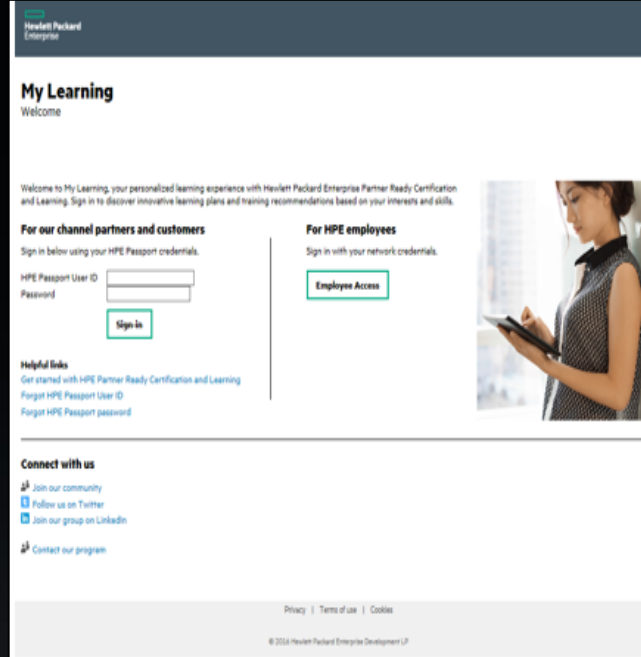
Hewlett Packard Enterprise

My Learning
Welcome

Welcome to My Learning, your personalized learning experience with Hewlett Packard Enterprise Partner Ready Certification and Learning. Sign in to discover innovative learning plans and training recommendations based on your interests and skills.

For our channel partners and customers

Sign in below using your HPE Passport credentials.

HPE Passport User ID
Password

Sign-in

Helpful links
Get started with HPE Partner Ready Certification and Learning
Forgot HPE Passport User ID
Forgot HPE Passport password

For HPE employees

Sign in with your network credentials.

Employee Access

Connect with us

Join our community
Follow us on Twitter
Join our group on LinkedIn

Contact our program

Privacy | Terms of use | Cookies

© 2016 Hewlett Packard Enterprise Development LP